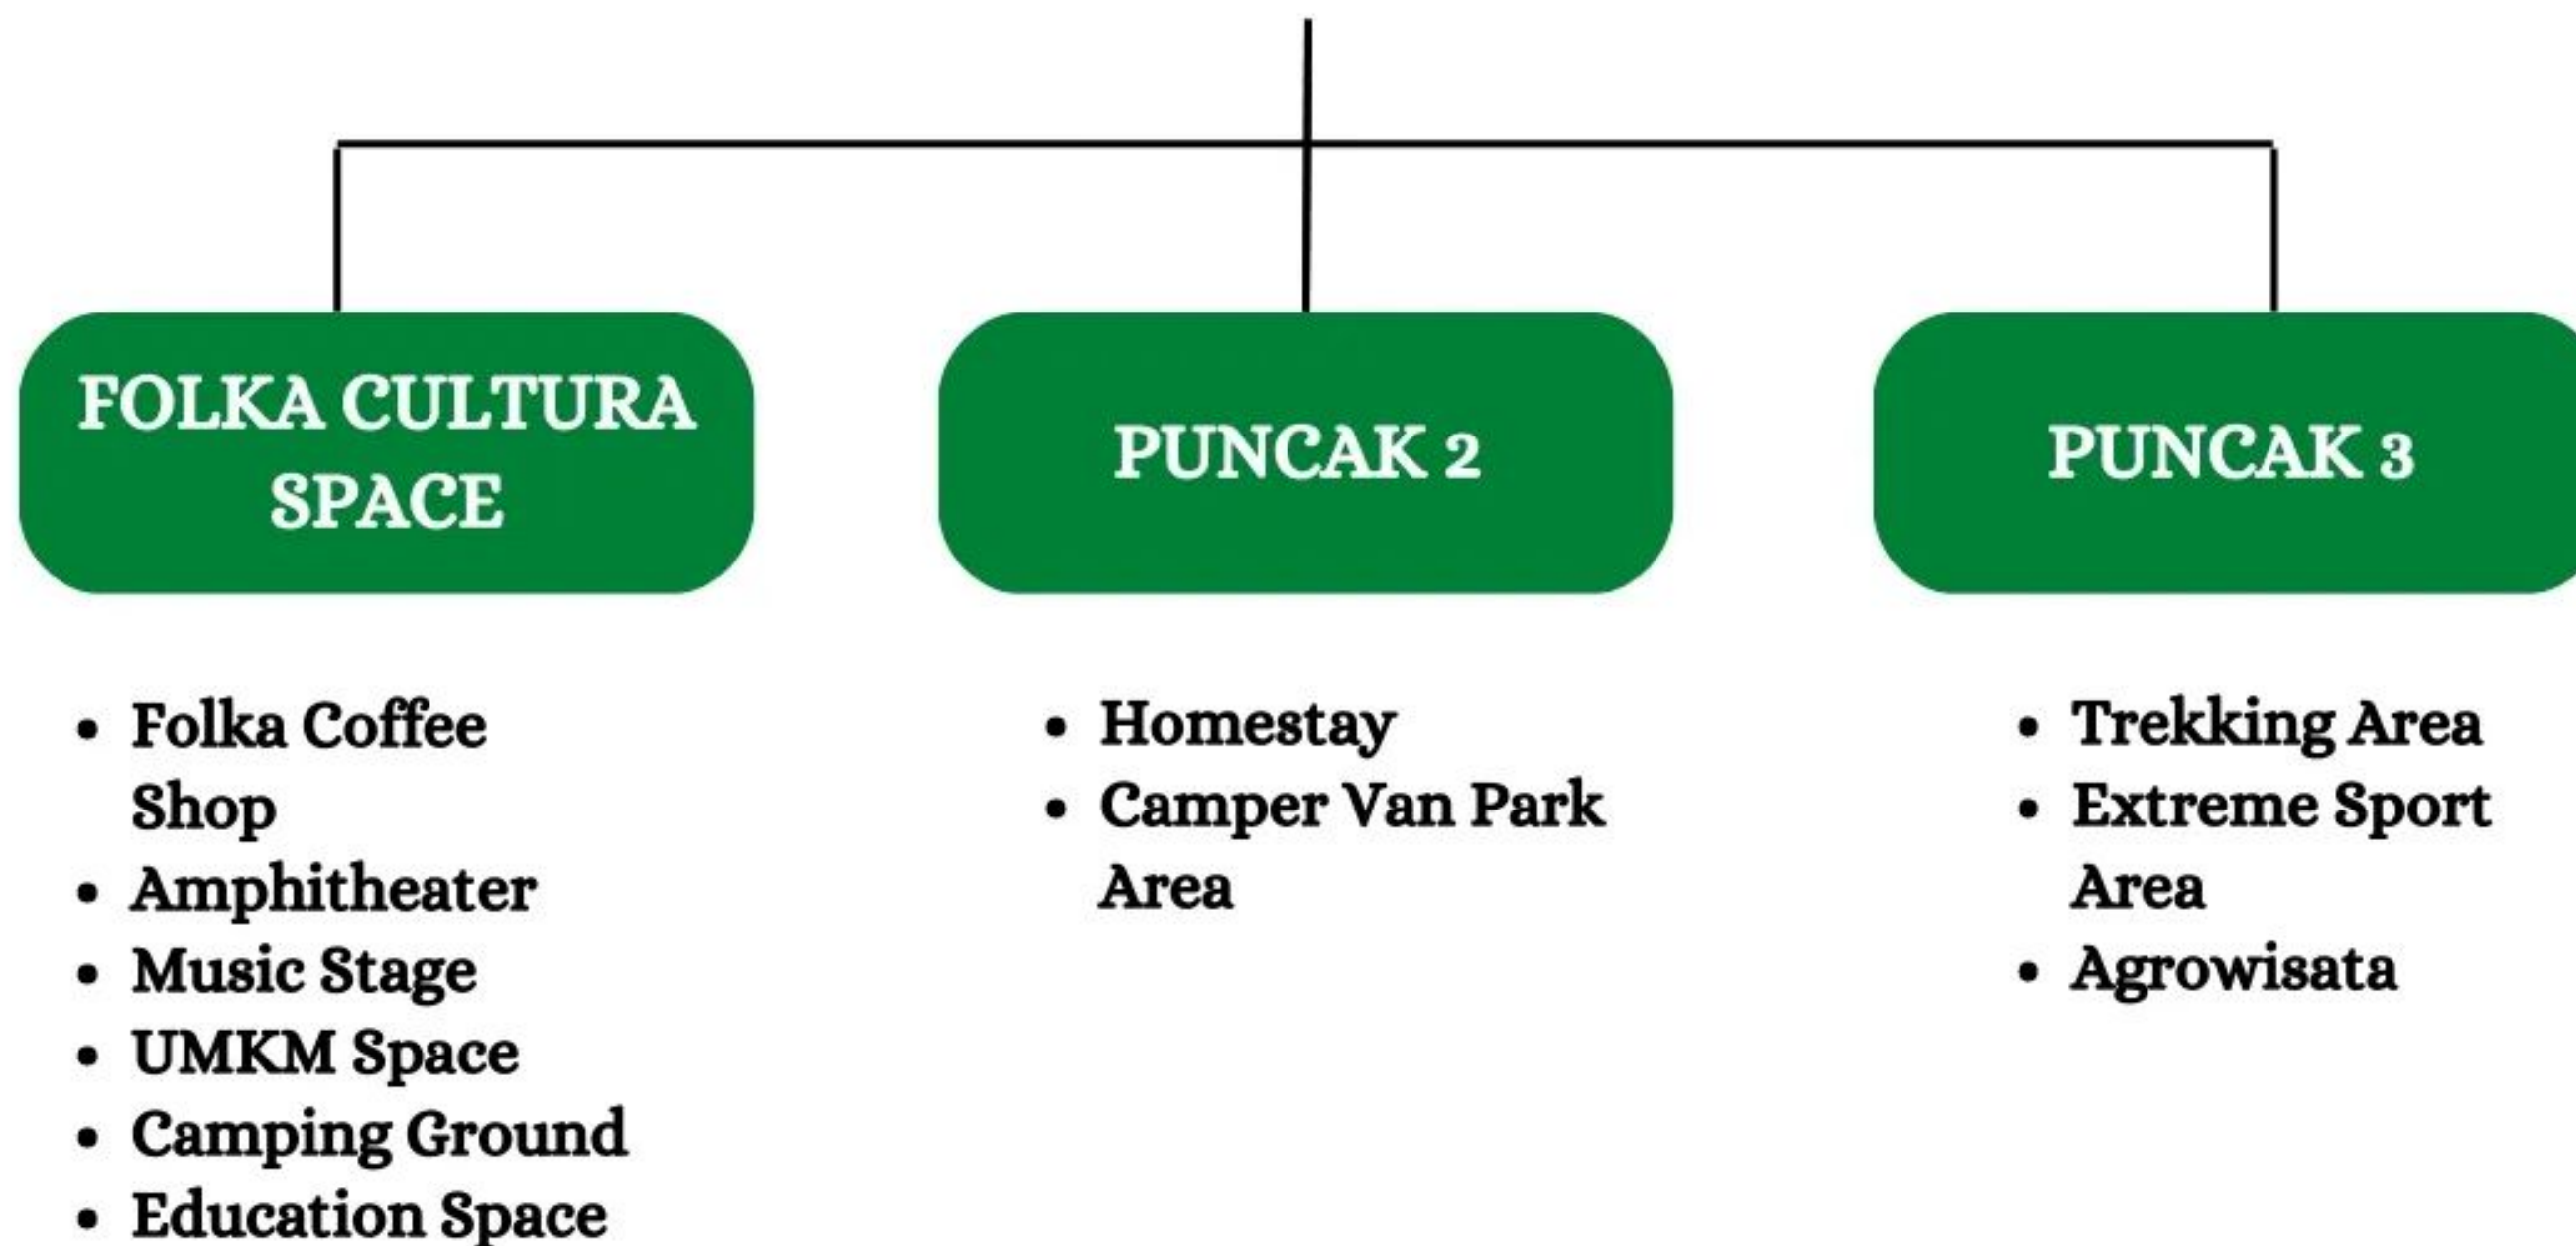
FOLKA CULTURA SPACE

- Folka Coffee Shop
- Amphitheater
- Music Stage
- UMKM Space
- Camping Ground
- Education Space

PUNCAK 2

- Homestay
- Camper Van Park Area

PUNCAK 3

- Trekking Area
- Extreme Sport Area
- Agrowisata